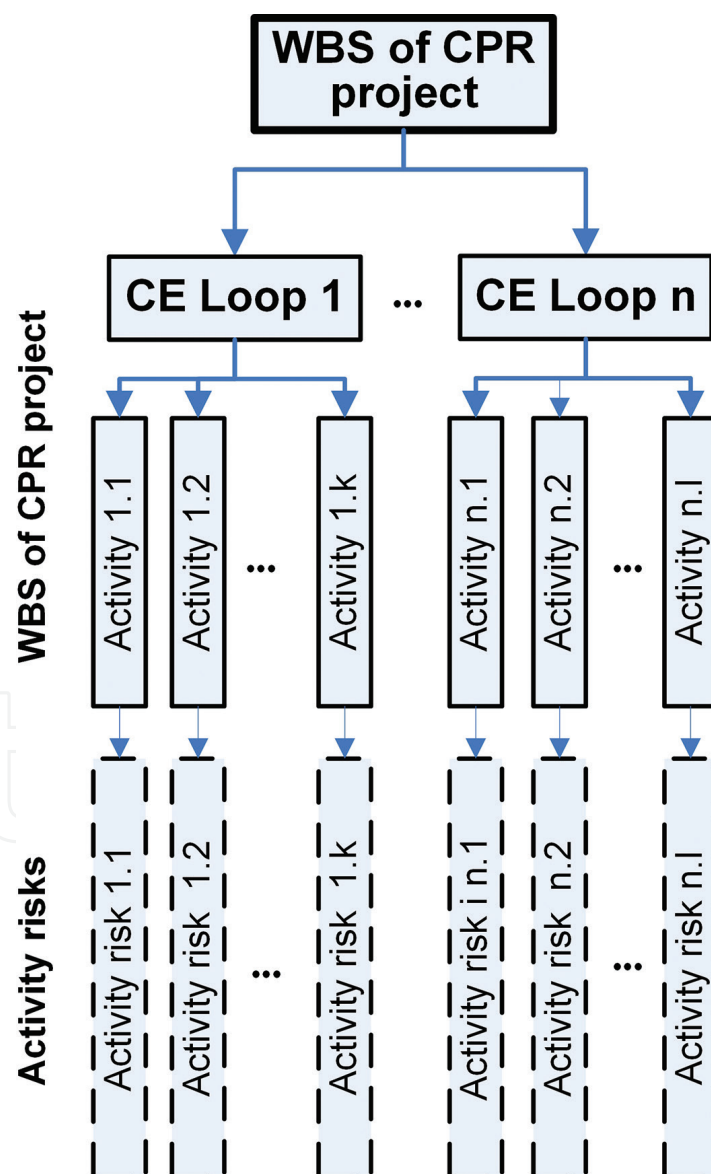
WBS of CPR project

CE Loop 1

...

CE Loop n

WBS of CPR project

Activity 1.1

Activity 1.2

...

Activity 1.k

Activity n.1

Activity n.2

...

Activity n.l

Activity risks

Activity risk 1.1

Activity risk 1.2

...

Activity risk 1.k

Activity risk i n.1

Activity risk n.2

...

Activity risk n.l